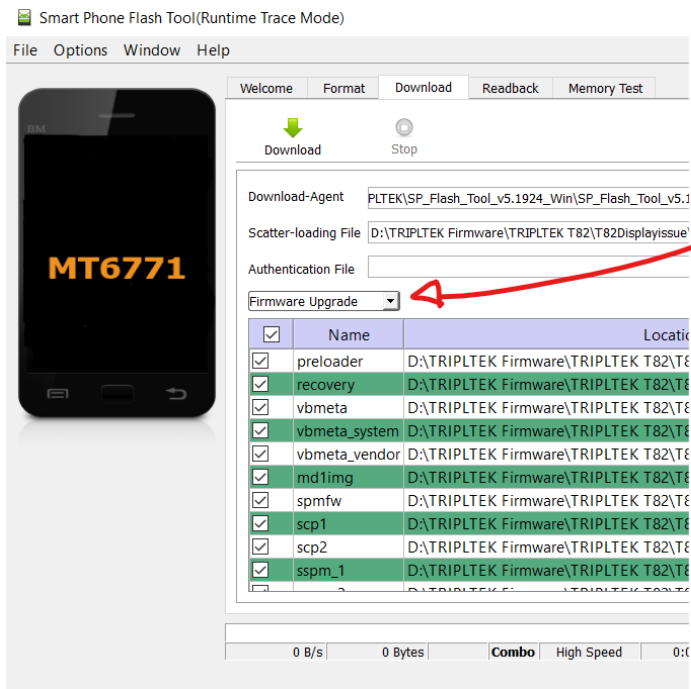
Smart Phone Flash Tool(Runtime Trace Mode)

File Options Window Help

BM

MT6771

Welcome | Format | Download | Readback | Memory Test

Download

Stop

Download-Agent PLTEK\SP_Flash_Tool_v5.1924_Win\SP_Flash_Tool_v5.1

Scatter-loading File D:\TRIPLTEK Firmware\TRIPLTEK T82\T82Displayissue\

Authentication File

Firmware Upgrade

| ☑ | Name | Locatio |
|---|---|---|
| ☑ | preloader | D:\TRIPLTEK Firmware\TRIPLTEK T82\T8 |
| ☑ | recovery | D:\TRIPLTEK Firmware\TRIPLTEK T82\T8 |
| ☑ | vbmeta | D:\TRIPLTEK Firmware\TRIPLTEK T82\T8 |
| ☑ | vbmeta_system | D:\TRIPLTEK Firmware\TRIPLTEK T82\T8 |
| ☑ | vbmeta_vendor | D:\TRIPLTEK Firmware\TRIPLTEK T82\T8 |
| ☑ | md1img | D:\TRIPLTEK Firmware\TRIPLTEK T82\T8 |
| ☑ | spmfw | D:\TRIPLTEK Firmware\TRIPLTEK T82\T8 |
| ☑ | scp1 | D:\TRIPLTEK Firmware\TRIPLTEK T82\T8 |
| ☑ | scp2 | D:\TRIPLTEK Firmware\TRIPLTEK T82\T8 |
| ☑ | sspm_1 | D:\TRIPLTEK Firmware\TRIPLTEK T82\T8 |

0 B/s | 0 Bytes | Combo | High Speed | 0:0